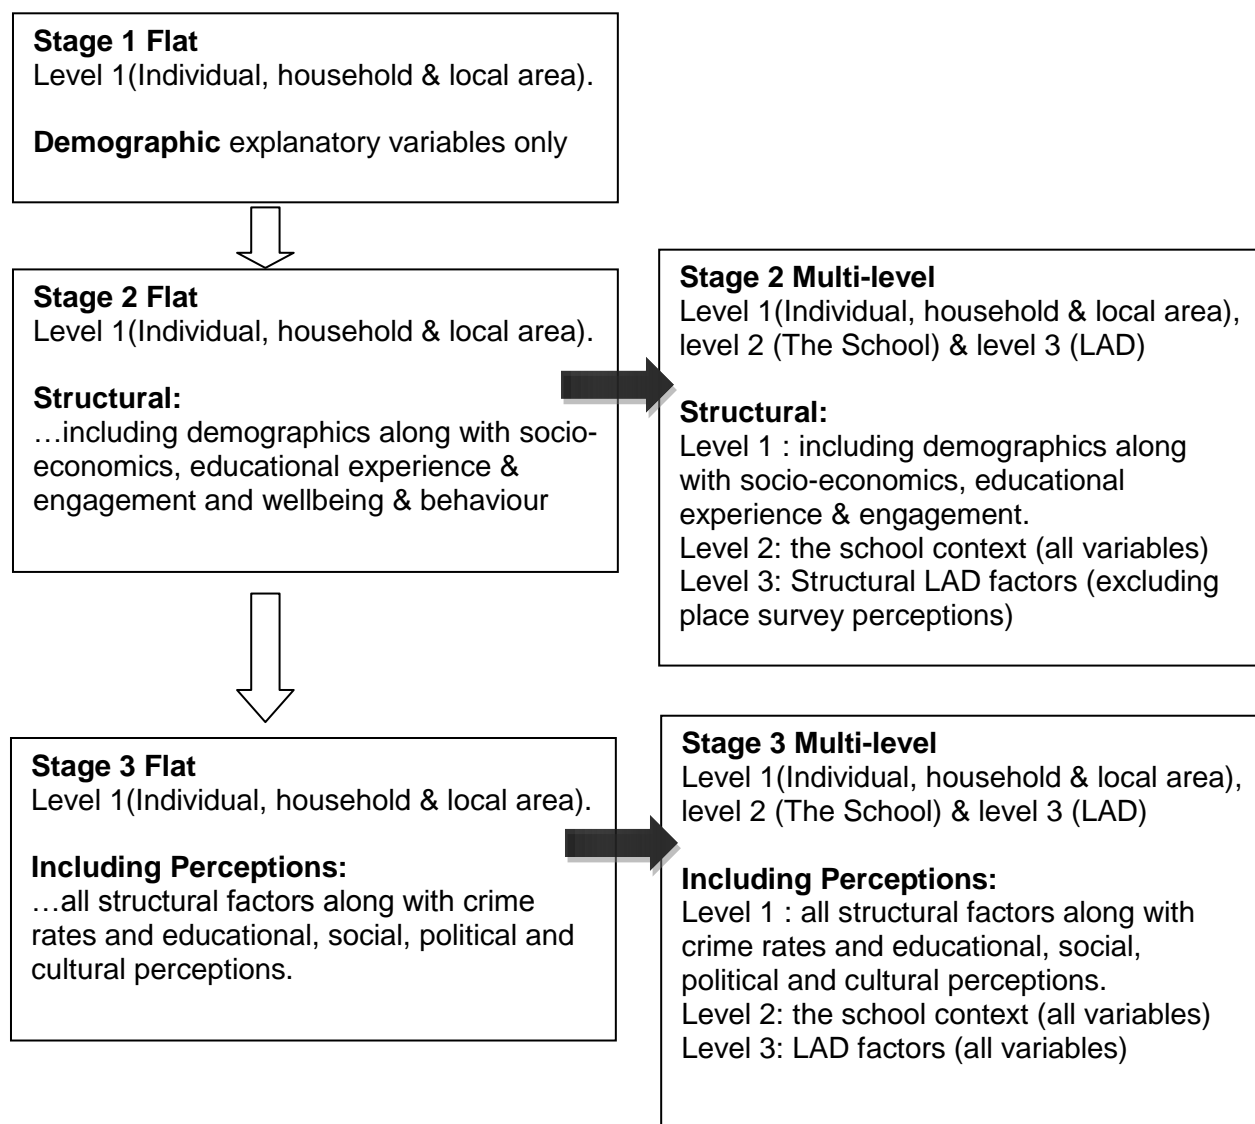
Stage 1 Flat
Level 1(Individual, household & local area).

Demographic explanatory variables only

Stage 2 Flat
Level 1(Individual, household & local area).

Structural:
…including demographics along with socio-economics, educational experience & engagement and wellbeing & behaviour

Stage 2 Multi-level
Level 1(Individual, household & local area), level 2 (The School) & level 3 (LAD)

Structural:
Level 1 : including demographics along with socio-economics, educational experience & engagement.
Level 2: the school context (all variables)
Level 3: Structural LAD factors (excluding place survey perceptions)

Stage 3 Flat
Level 1(Individual, household & local area).

Including Perceptions:
…all structural factors along with crime rates and educational, social, political and cultural perceptions.

Stage 3 Multi-level
Level 1(Individual, household & local area), level 2 (The School) & level 3 (LAD)

Including Perceptions:
Level 1 : all structural factors along with crime rates and educational, social, political and cultural perceptions.
Level 2: the school context (all variables)
Level 3: LAD factors (all variables)